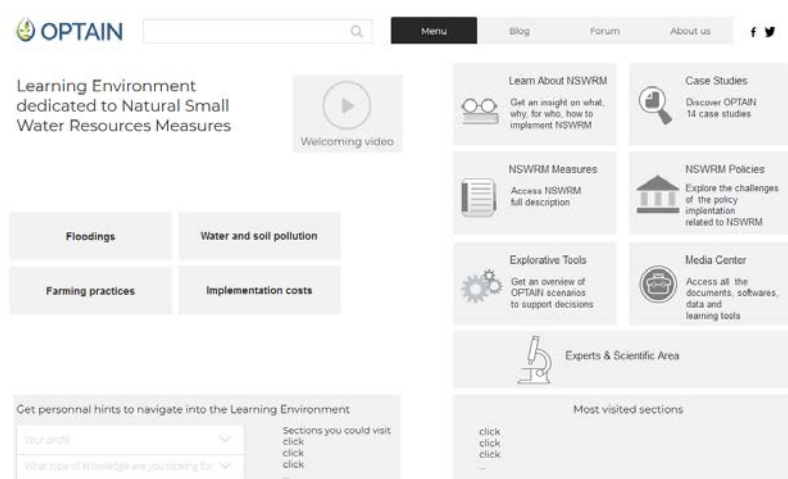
OPTAIN

Menu Blog Forum About us f

Learning Environment dedicated to Natural Small Water Resources Measures

Welcoming video

Floodings

Water and soil pollution

Farming practices

Implementation costs

Learn About NSWRM
Get an insight on what, why, for who, how to implement NSWRM

Case Studies
Discover OPTAIN 14 case studies

NSWRM Measures
Access NSWRM full description

NSWRM Policies
Explore the challenges of the policy implentation related to NSWRM

Explorative Tools
Get an overview of OPTAIN scenarios to support decisions

Media Center
Access all the documents, softwares, data and learning tools

Experts & Scientific Area

Get personnal hints to navigate into the Learning Environment

Your profil

What type of knowledge are you looking for

Sections you could visit
click
click
click

Most visited sections
click
click
click